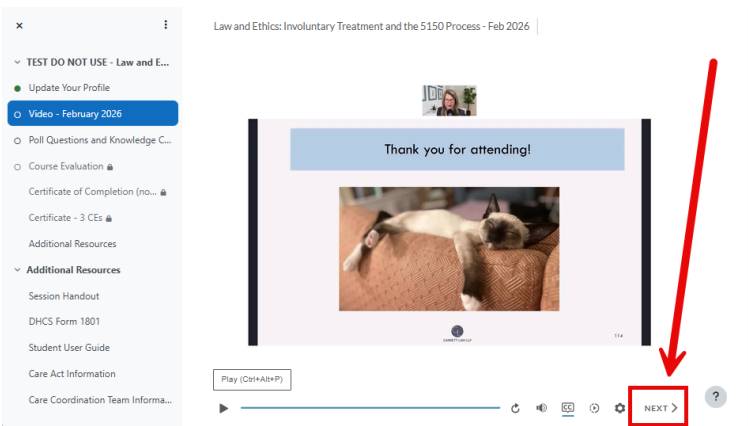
×

TEST DO NOT USE - Law and E...

Update Your Profile

Video - February 2026

Poll Questions and Knowledge C...

Course Evaluation

Certificate of Completion (no...

Certificate - 3 CEs

Additional Resources

Additional Resources

Session Handout

DHCS Form 1801

Student User Guide

Care Act Information

Care Coordination Team Informa...

Law and Ethics: Involuntary Treatment and the 5150 Process - Feb 2026

Thank you for attending!

114

Play (Ctrl+Alt+P)

CC

NEXT >

?